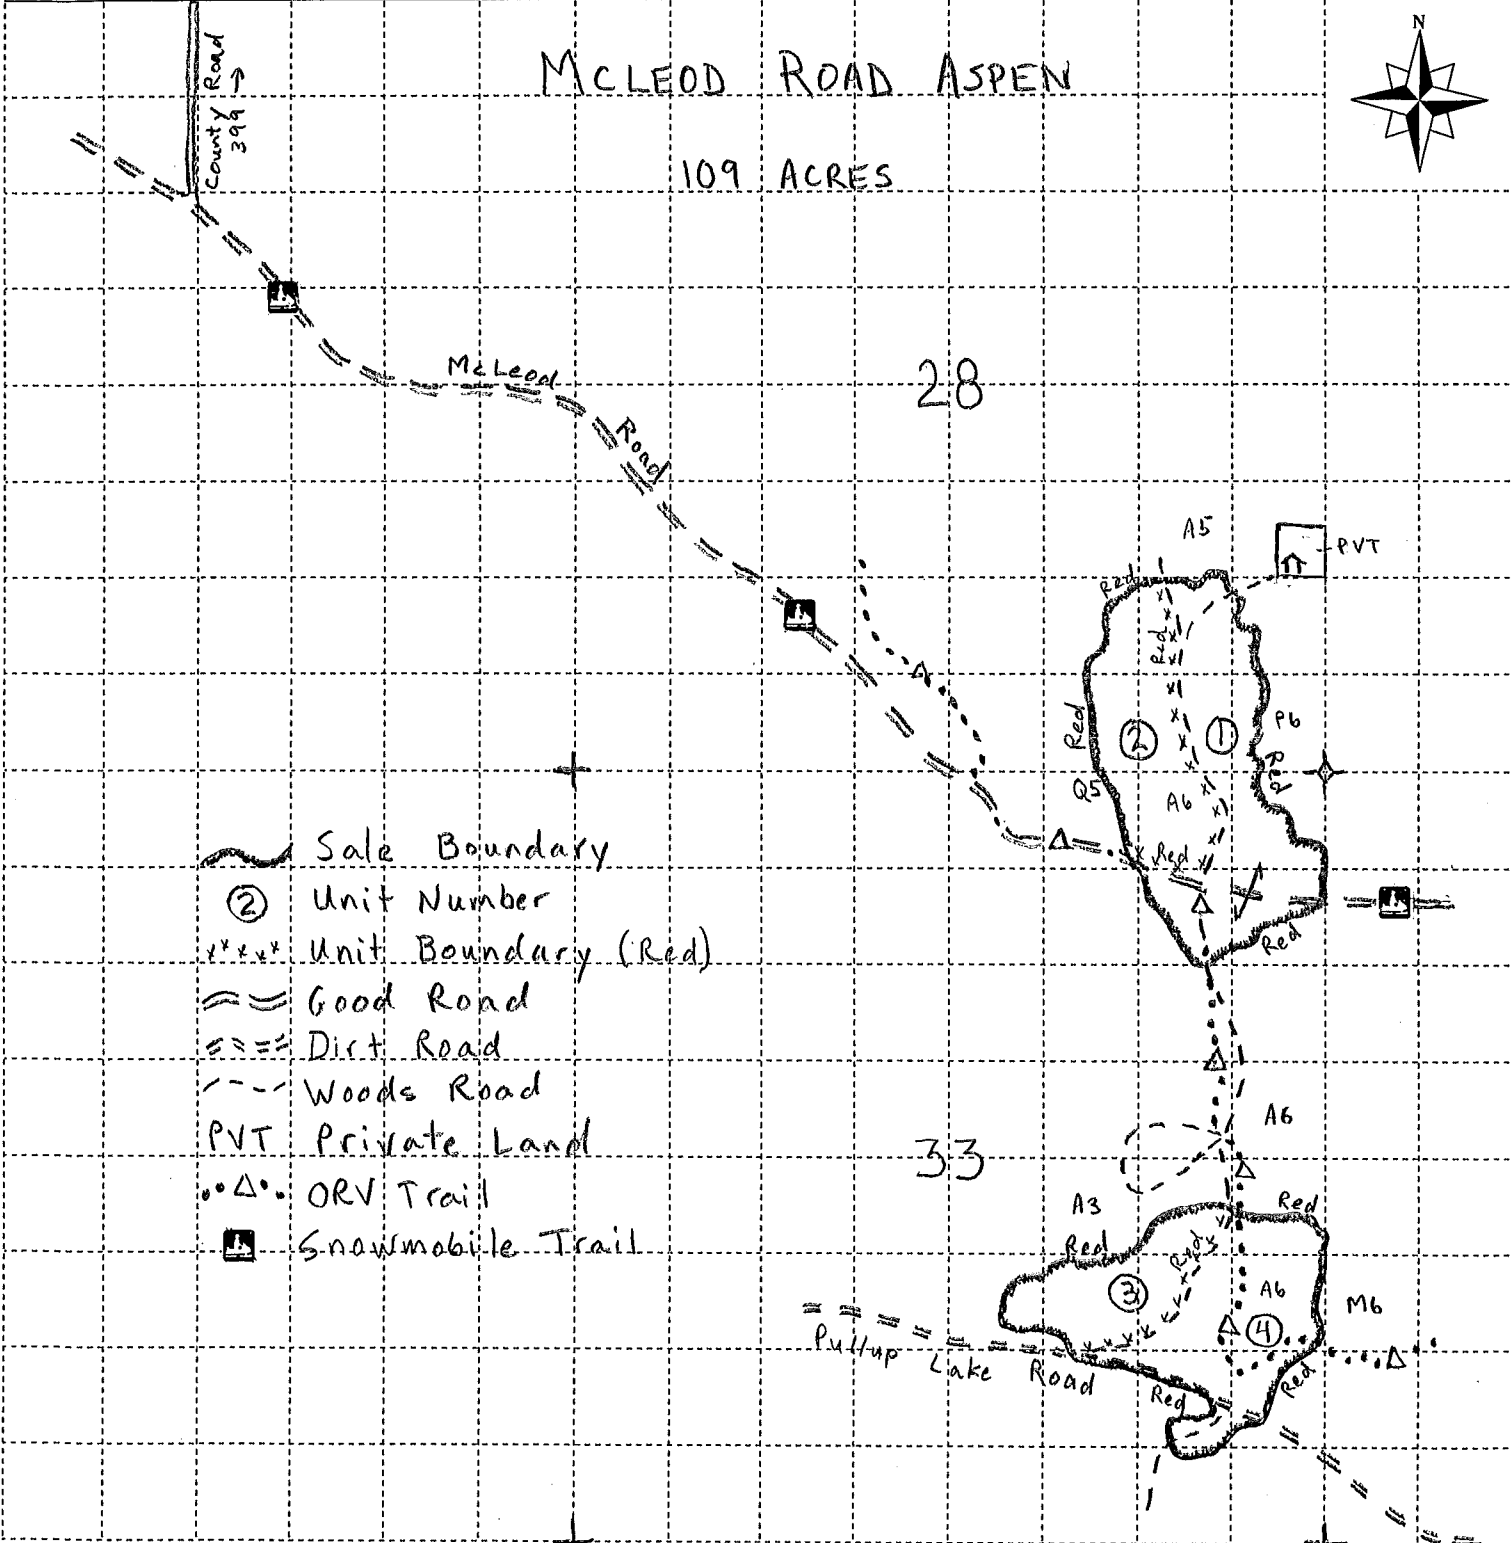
MCLEOD ROAD ASPEN

109 ACRES

N

County Road 399 ↑

McLeod Road

28

A5

PVT

Red

Red

Red

② ①

P6

Red

Q5

A6

Red

Red

Sale Boundary
② Unit Number
Unit Boundary (Red)
Good Road
Dirt Road
Woods Road
PVT Private Land
ORV Trail
Snowmobile Trail

A6

33

A3

Red

Red

Red

③

A6

M6

④

Pullup Lake Road

Red

Red